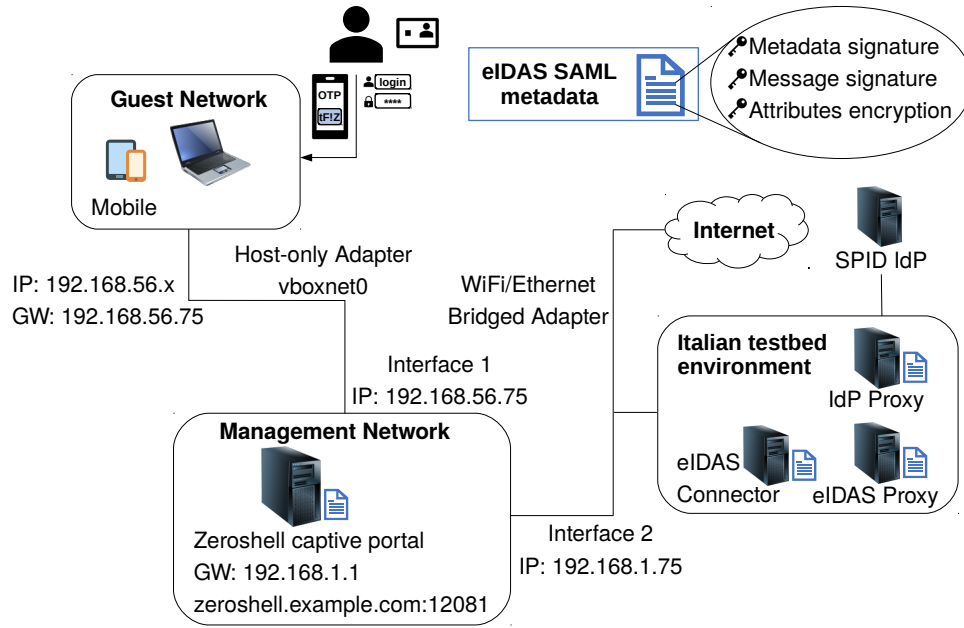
OTP
tFIZ
login
****

eIDAS SAML metadata

Metadata signature
Message signature
Attributes encryption

Guest Network

Mobile

Host-only Adapter
vboxnet0

IP: 192.168.56.x
GW: 192.168.56.75

Internet

WiFi/Ethernet
Bridged Adapter

SPID IdP

Interface 1
IP: 192.168.56.75

Italian testbed environment

IdP Proxy

Management Network

eIDAS Connector

eIDAS Proxy

Zeroshell captive portal
GW: 192.168.1.1
zeroshell.example.com:12081

Interface 2
IP: 192.168.1.75